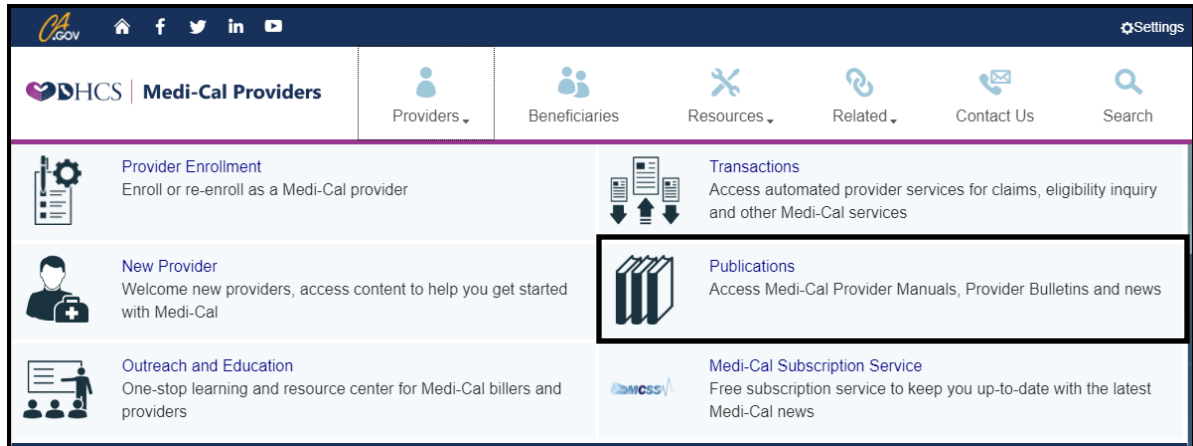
CA.GOV

Settings

DHCS | Medi-Cal Providers

Providers

Beneficiaries

Resources

Related

Contact Us

Search

Provider Enrollment
Enroll or re-enroll as a Medi-Cal provider

Transactions
Access automated provider services for claims, eligibility inquiry and other Medi-Cal services

New Provider
Welcome new providers, access content to help you get started with Medi-Cal

Publications
Access Medi-Cal Provider Manuals, Provider Bulletins and news

Outreach and Education
One-stop learning and resource center for Medi-Cal billers and providers

MCSS

Medi-Cal Subscription Service
Free subscription service to keep you up-to-date with the latest Medi-Cal news